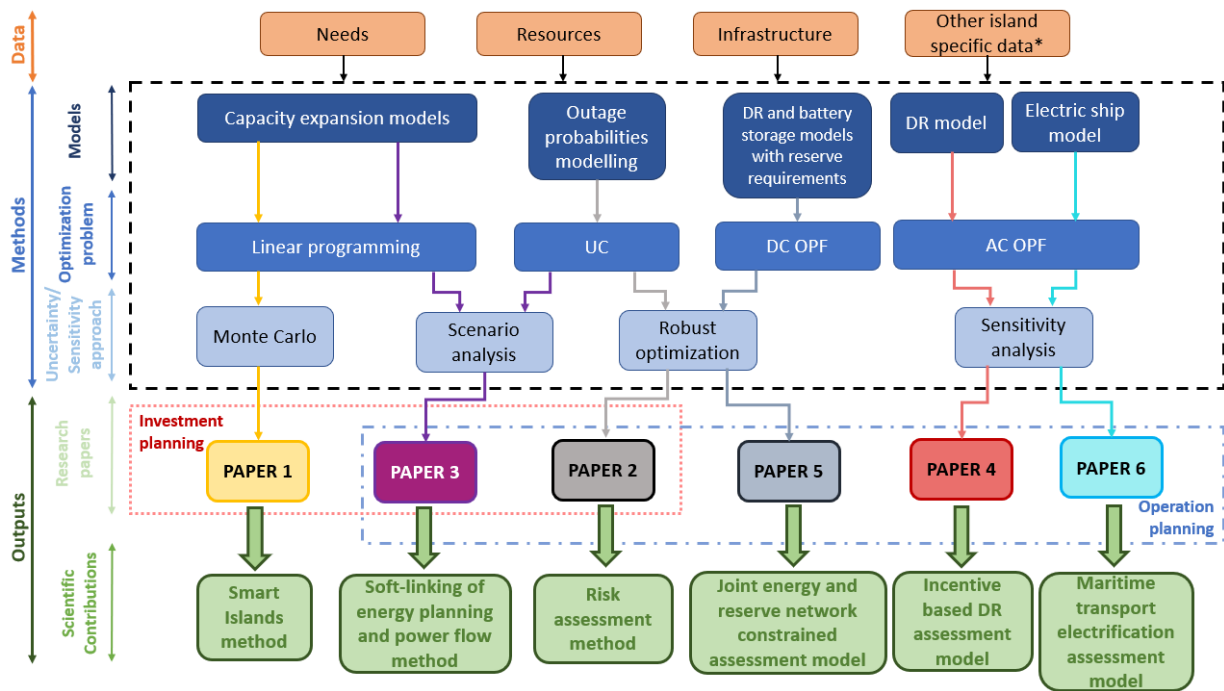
Data

Needs

Resources

Infrastructure

Other island specific data*

Methods

Models

Capacity expansion models

Outage probabilities modelling

DR and battery storage models with reserve requirements

DR model

Electric ship model

Optimization problem

Linear programming

UC

DC OPF

AC OPF

Uncertainty/ Sensitivity approach

Monte Carlo

Scenario analysis

Robust optimization

Sensitivity analysis

Outputs

Research papers

Investment planning

PAPER 1

PAPER 3

PAPER 2

PAPER 5

PAPER 4

PAPER 6

Operation planning

Scientific Contributions

Smart Islands method

Soft-linking of energy planning and power flow method

Risk assessment method

Joint energy and reserve network constrained assessment model

Incentive based DR assessment model

Maritime transport electrification assessment model